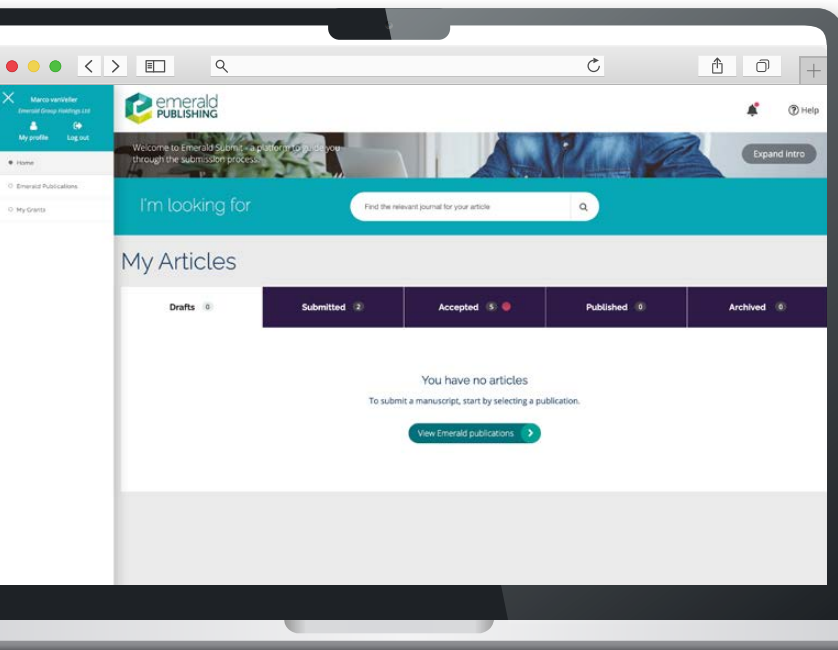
Marco vanVeller
Emerald Group Holdings Ltd
My profile
Log out

Home
Emerald Publications
My Grants

emerald PUBLISHING

Help

Welcome to Emerald Submit - a platform to guide you through the submission process.

Expand intro

I'm looking for

Find the relevant journal for your article

My Articles

| Drafts 0 | Submitted 2 | Accepted 5 | Published 0 | Archived 0 |
|---|---|---|---|---|

You have no articles

To submit a manuscript, start by selecting a publication.

View Emerald publications